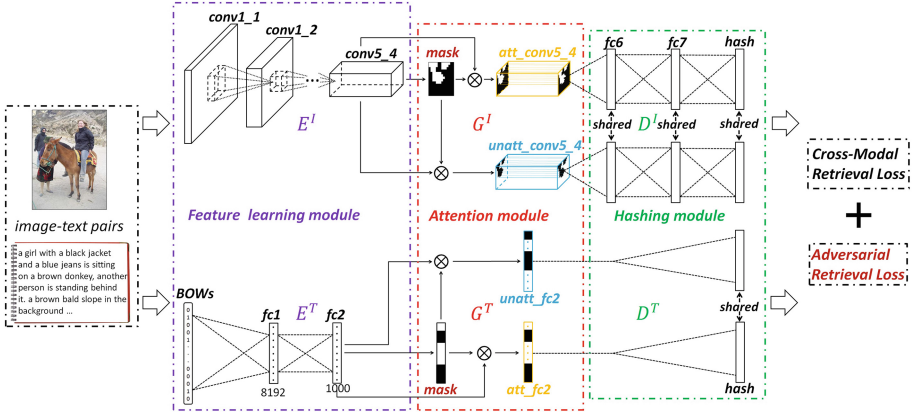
conv1_1

conv1_2

conv5_4

$E^I$

mask

att_conv5_4

$G^I$

unatt_conv5_4

fc6

fc7

hash

shared

$D^I$

shared

shared

Cross-Modal Retrieval Loss

+

Adversarial Retrieval Loss

image-text pairs

a girl with a black jacket and a blue jeans is sitting on a brown donkey, another person is standing behind it. a brown bald slope in the background ...

Feature learning module

Attention module

Hashing module

BOWs

fc1

$E^T$

fc2

8192

1000

$G^T$

unatt_fc2

mask

att_fc2

$D^T$

shared

hash